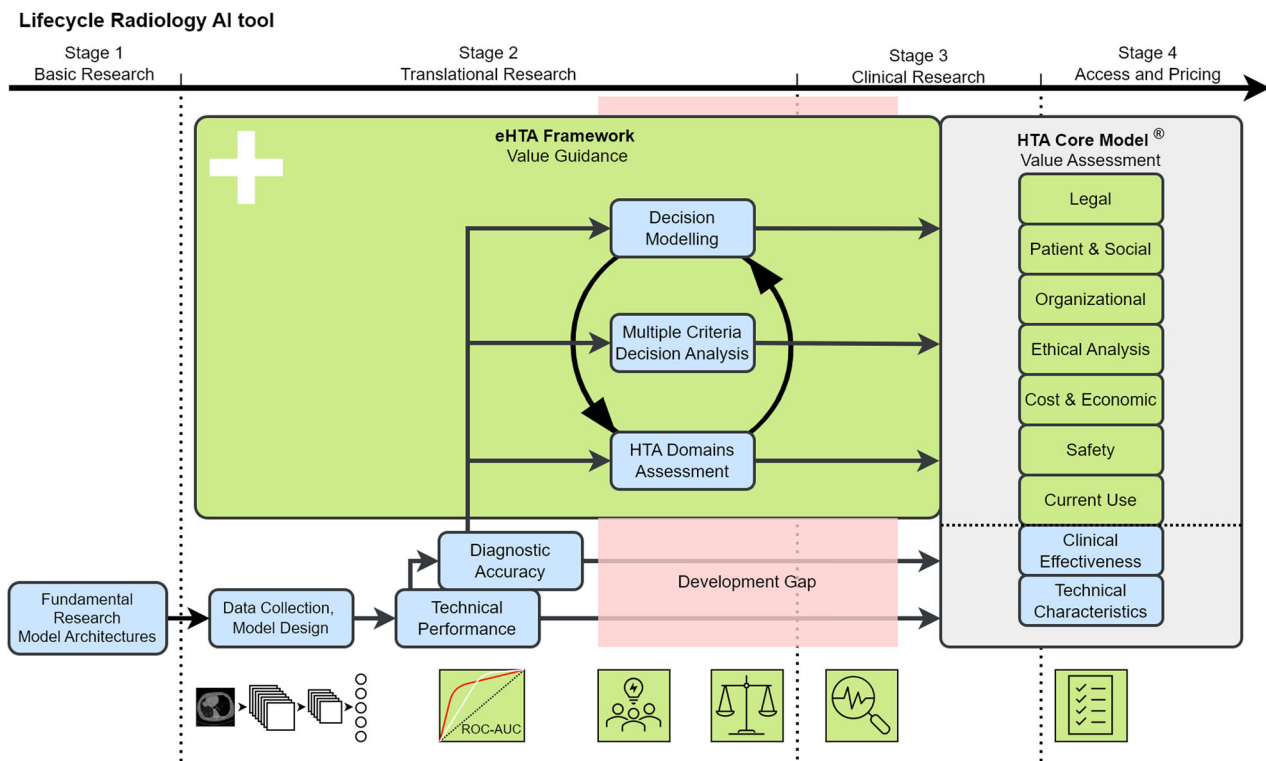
Lifecycle Radiology AI tool

Stage 1
Basic Research

Stage 2
Translational Research

Stage 3
Clinical Research

Stage 4
Access and Pricing

eHTA Framework
Value Guidance

Decision Modelling

Multiple Criteria Decision Analysis

HTA Domains Assessment

HTA Core Model ®
Value Assessment

Legal

Patient & Social

Organizational

Ethical Analysis

Cost & Economic

Safety

Current Use

Clinical Effectiveness

Technical Characteristics

Fundamental Research Model Architectures

Data Collection, Model Design

Technical Performance

Diagnostic Accuracy

Development Gap

ROC-AUC